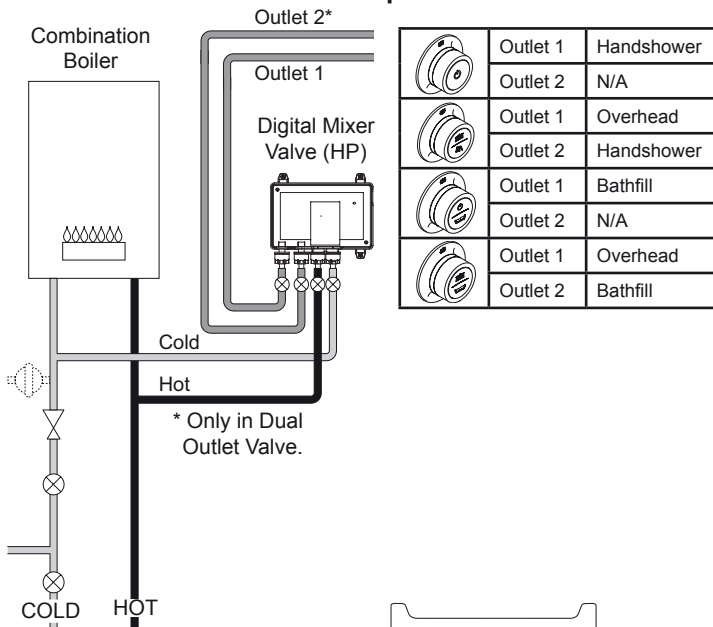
Outlet 2*

Combination Boiler

Outlet 1

Digital Mixer Valve (HP)

| | | |
|---|---|---|
| | Outlet 1 | Handshower |
| | Outlet 2 | N/A |
| | Outlet 1 | Overhead |
| | Outlet 2 | Handshower |
| | Outlet 1 | Bathfill |
| | Outlet 2 | N/A |
| | Outlet 1 | Overhead |
| | Outlet 2 | Bathfill |

Cold

Hot

* Only in Dual Outlet Valve.

COLD

HOT